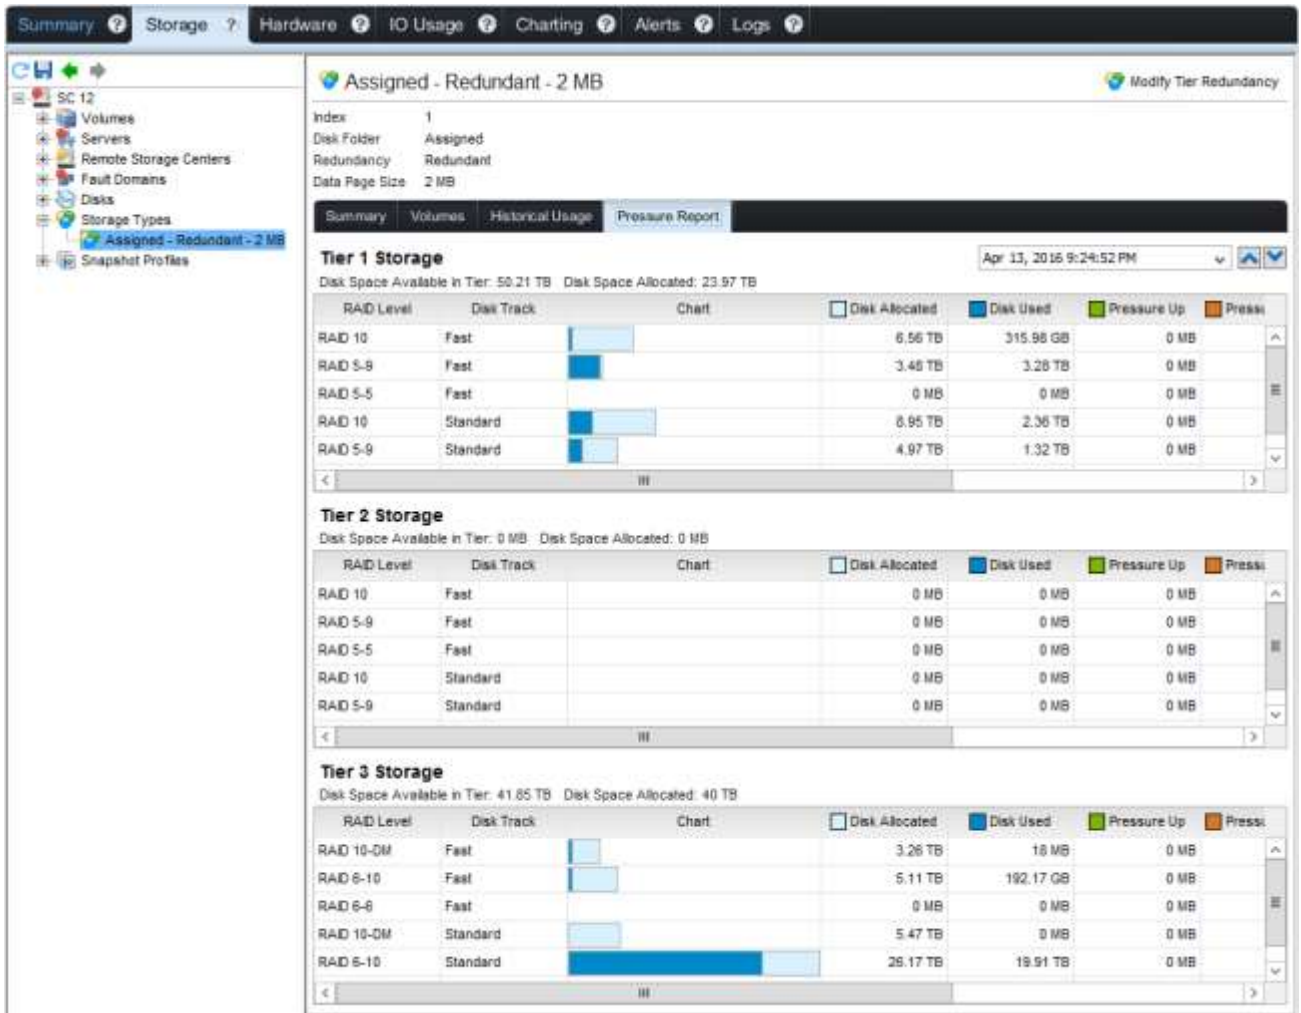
Summary Storage Hardware IO Usage Charting Alerts Logs

SC 12
Volumes
Servers
Remote Storage Centers
Fault Domains
Disks
Storage Types
Assigned - Redundant - 2 MB
Snapshot Profiles

Assigned - Redundant - 2 MB
Modify Tier Redundancy

Index 1
Disk Folder Assigned
Redundancy Redundant
Data Page Size 2 MB

Summary Volumes Historical Usage Pressure Report

Tier 1 Storage
Apr 13, 2016 9:24:52 PM
Disk Space Available in Tier: 50.21 TB Disk Space Allocated: 23.97 TB

| RAID Level | Disk Track | Chart | Disk Allocated | Disk Used | Pressure Up | Pressu |
|---|---|---|---|---|---|---|
| RAID 10 | Fast | | 6.56 TB | 315.98 GB | 0 MB | |
| RAID 5-9 | Fast | | 3.48 TB | 3.28 TB | 0 MB | |
| RAID 5-5 | Fast | | 0 MB | 0 MB | 0 MB | |
| RAID 10 | Standard | | 8.95 TB | 2.36 TB | 0 MB | |
| RAID 5-9 | Standard | | 4.97 TB | 1.32 TB | 0 MB | |

Tier 2 Storage
Disk Space Available in Tier: 0 MB Disk Space Allocated: 0 MB

| RAID Level | Disk Track | Chart | Disk Allocated | Disk Used | Pressure Up | Pressu |
|---|---|---|---|---|---|---|
| RAID 10 | Fast | | 0 MB | 0 MB | 0 MB | |
| RAID 5-9 | Fast | | 0 MB | 0 MB | 0 MB | |
| RAID 5-5 | Fast | | 0 MB | 0 MB | 0 MB | |
| RAID 10 | Standard | | 0 MB | 0 MB | 0 MB | |
| RAID 5-9 | Standard | | 0 MB | 0 MB | 0 MB | |

Tier 3 Storage
Disk Space Available in Tier: 41.85 TB Disk Space Allocated: 40 TB

| RAID Level | Disk Track | Chart | Disk Allocated | Disk Used | Pressure Up | Pressu |
|---|---|---|---|---|---|---|
| RAID 10-DM | Fast | | 3.26 TB | 18 MB | 0 MB | |
| RAID 6-10 | Fast | | 5.11 TB | 192.17 GB | 0 MB | |
| RAID 6-6 | Fast | | 0 MB | 0 MB | 0 MB | |
| RAID 10-DM | Standard | | 5.47 TB | 0 MB | 0 MB | |
| RAID 6-10 | Standard | | 26.17 TB | 19.91 TB | 0 MB | |